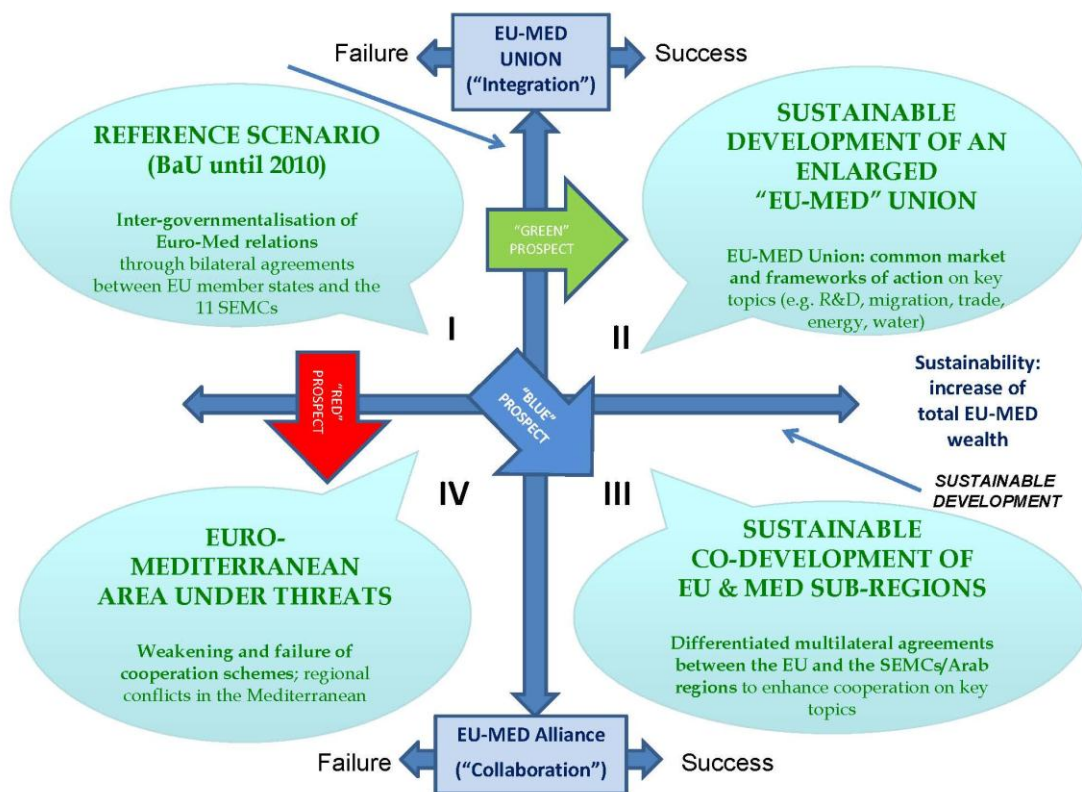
Failure

EU-MED UNION ("Integration")

Success

REFERENCE SCENARIO (BaU until 2010)

Inter-governmentalisation of Euro-Med relations through bilateral agreements between EU member states and the 11 SEMCs

"GREEN" PROSPECT

SUSTAINABLE DEVELOPMENT OF AN ENLARGED "EU-MED" UNION

EU-MED Union: common market and frameworks of action on key topics (e.g. R&D, migration, trade, energy, water)

I

II

"RED" PROSPECT

"BLUE" PROSPECT

Sustainability: increase of total EU-MED wealth

SUSTAINABLE DEVELOPMENT

IV

III

EURO-MEDITERRANEAN AREA UNDER THREATS

Weakening and failure of cooperation schemes; regional conflicts in the Mediterranean

SUSTAINABLE CO-DEVELOPMENT OF EU & MED SUB-REGIONS

Differentiated multilateral agreements between the EU and the SEMCs/Arab regions to enhance cooperation on key topics

Failure

EU-MED Alliance ("Collaboration")

Success